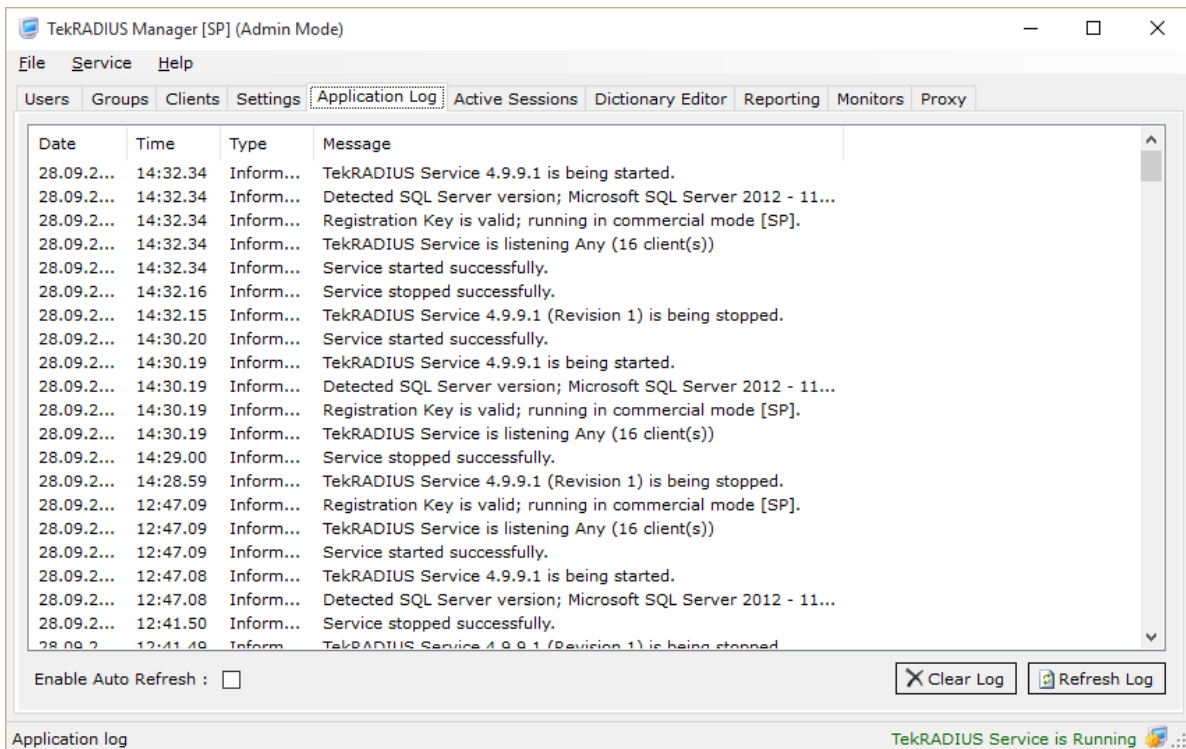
TekRADIUS Manager [SP] (Admin Mode)

File Service Help

Users Groups Clients Settings Application Log Active Sessions Dictionary Editor Reporting Monitors Proxy

| Date | Time | Type | Message |
|---|---|---|---|
| 28.09.2... | 14:32.34 | Inform... | TekRADIUS Service 4.9.9.1 is being started. |
| 28.09.2... | 14:32.34 | Inform... | Detected SQL Server version; Microsoft SQL Server 2012 - 11... |
| 28.09.2... | 14:32.34 | Inform... | Registration Key is valid; running in commercial mode [SP]. |
| 28.09.2... | 14:32.34 | Inform... | TekRADIUS Service is listening Any (16 client(s)) |
| 28.09.2... | 14:32.34 | Inform... | Service started successfully. |
| 28.09.2... | 14:32.16 | Inform... | Service stopped successfully. |
| 28.09.2... | 14:32.15 | Inform... | TekRADIUS Service 4.9.9.1 (Revision 1) is being stopped. |
| 28.09.2... | 14:30.20 | Inform... | Service started successfully. |
| 28.09.2... | 14:30.19 | Inform... | TekRADIUS Service 4.9.9.1 is being started. |
| 28.09.2... | 14:30.19 | Inform... | Detected SQL Server version; Microsoft SQL Server 2012 - 11... |
| 28.09.2... | 14:30.19 | Inform... | Registration Key is valid; running in commercial mode [SP]. |
| 28.09.2... | 14:30.19 | Inform... | TekRADIUS Service is listening Any (16 client(s)) |
| 28.09.2... | 14:29.00 | Inform... | Service stopped successfully. |
| 28.09.2... | 14:28.59 | Inform... | TekRADIUS Service 4.9.9.1 (Revision 1) is being stopped. |
| 28.09.2... | 12:47.09 | Inform... | Registration Key is valid; running in commercial mode [SP]. |
| 28.09.2... | 12:47.09 | Inform... | TekRADIUS Service is listening Any (16 client(s)) |
| 28.09.2... | 12:47.09 | Inform... | Service started successfully. |
| 28.09.2... | 12:47.08 | Inform... | TekRADIUS Service 4.9.9.1 is being started. |
| 28.09.2... | 12:47.08 | Inform... | Detected SQL Server version; Microsoft SQL Server 2012 - 11... |
| 28.09.2... | 12:41.50 | Inform... | Service stopped successfully. |
| 28.09.2... | 12:41.49 | Inform... | TekRADIUS Service 4.9.9.1 (Revision 1) is being stopped. |

Enable Auto Refresh :

Clear Log Refresh Log

Application log

TekRADIUS Service is Running